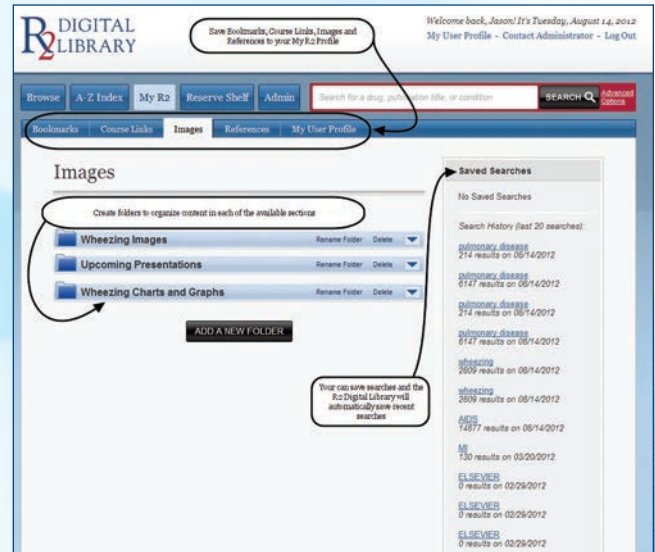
R2 DIGITAL LIBRARY

Save Bookmarks, Course Links, Images and References to your My R2 Profile

Welcome back, Jason! It's Tuesday, August 14, 2012
My User Profile - Contact Administrator - Log Out

Browse | A-Z Index | My R2 | Reserve Shelf | Admin

Search for a drug, publication title, or condition

SEARCH

Advanced Options

Bookmarks | Course Links | Images | References | My User Profile

Images

Create folders to organize content in each of the available sections

Wheezing Images — Rename Folder — Delete

Upcoming Presentations — Rename Folder — Delete

Wheezing Charts and Graphs — Rename Folder — Delete

ADD A NEW FOLDER

Saved Searches

No Saved Searches

Search History (last 20 searches):

pulmonary disease
214 results on 08/14/2012

pulmonary disease
6147 results on 08/14/2012

pulmonary disease
214 results on 08/14/2012

pulmonary disease
6147 results on 08/14/2012

wheezing
2809 results on 08/14/2012

wheezing
2809 results on 08/14/2012

Your can save searches and the R2 Digital Library will automatically save recent searches

AIDS
14877 results on 08/14/2012

MI
130 results on 03/20/2012

ELSEVIER
0 results on 02/29/2012

ELSEVIER
0 results on 02/29/2012

ELSEVIER
0 results on 02/29/2012